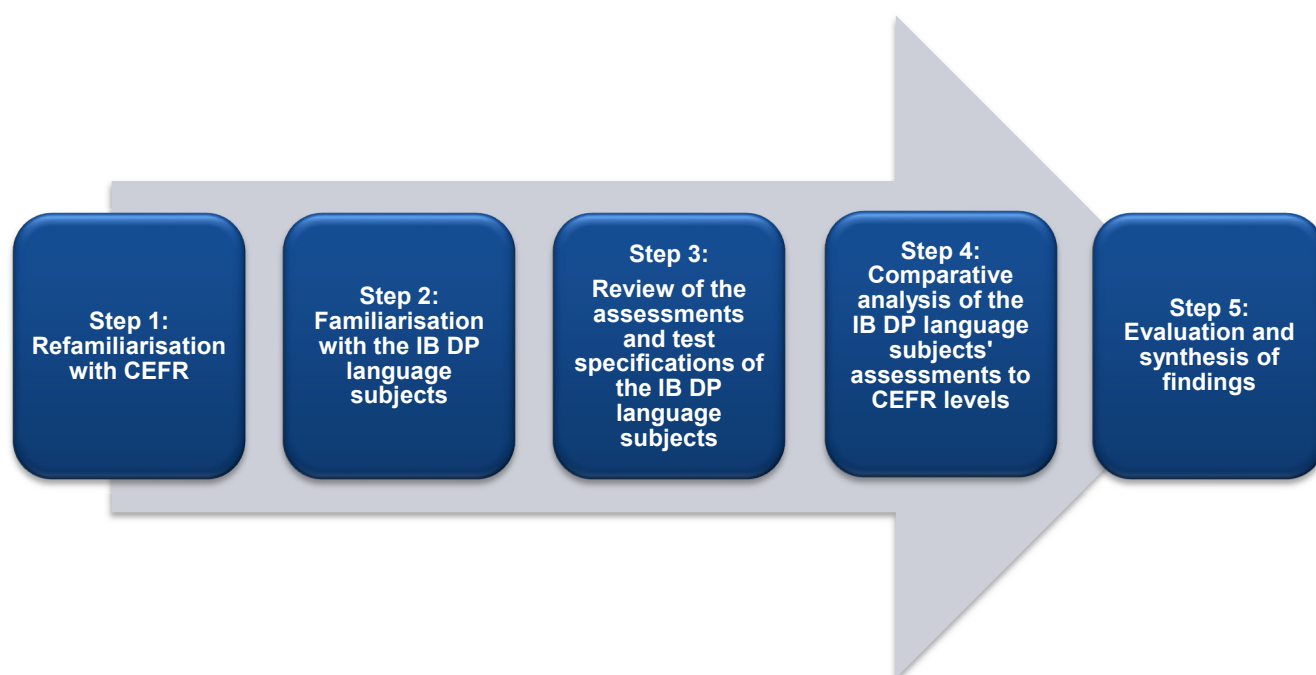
Step 1: Refamiliarisation with CEFR

Step 2: Familiarisation with the IB DP language subjects

Step 3: Review of the assessments and test specifications of the IB DP language subjects

Step 4: Comparative analysis of the IB DP language subjects' assessments to CEFR levels

Step 5: Evaluation and synthesis of findings